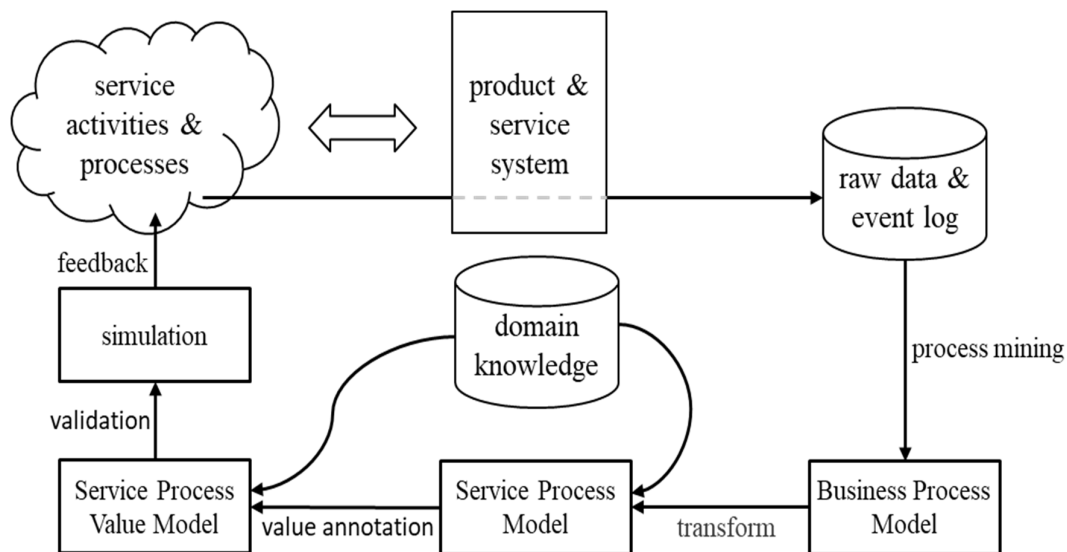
service activities & processes

product & service system

raw data & event log

feedback

simulation

domain knowledge

process mining

validation

Service Process Value Model

value annotation

Service Process Model

transform

Business Process Model